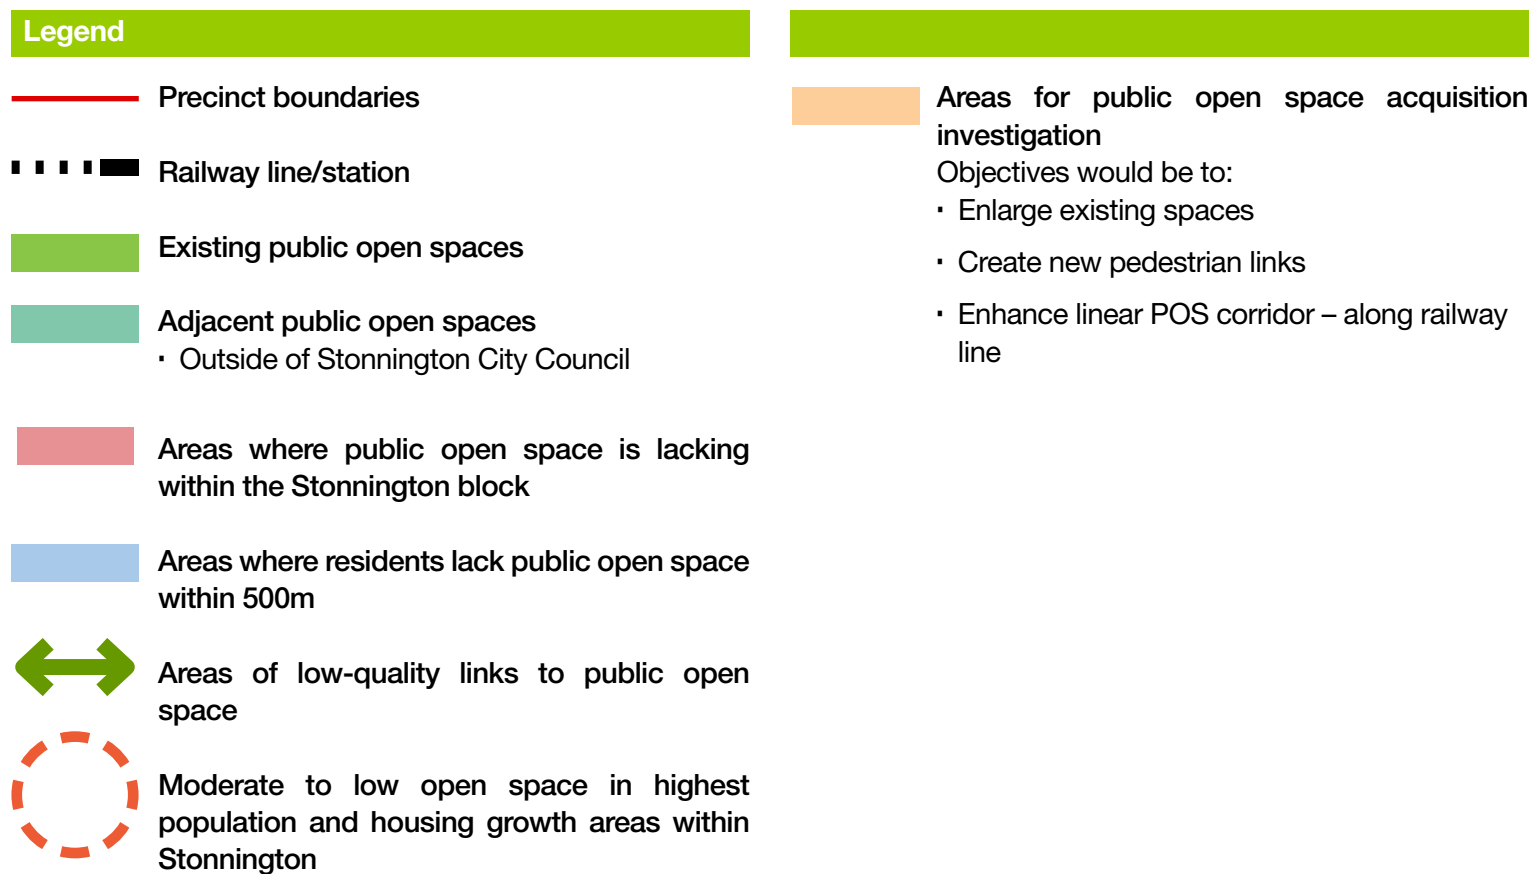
Legend

Precinct boundaries

Railway line/station

Existing public open spaces

Adjacent public open spaces
▪ Outside of Stonnington City Council

Areas where public open space is lacking within the Stonnington block

Areas where residents lack public open space within 500m

Areas of low-quality links to public open space

Moderate to low open space in highest population and housing growth areas within Stonnington

Areas for public open space acquisition investigation
Objectives would be to:
▪ Enlarge existing spaces
▪ Create new pedestrian links
▪ Enhance linear POS corridor – along railway line